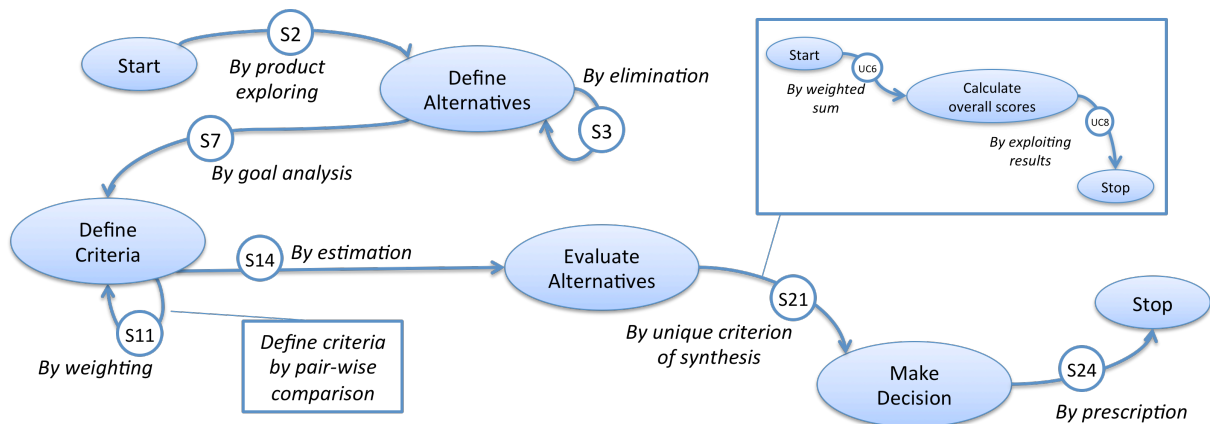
Start

S2

By product exploring

Define Alternatives

By elimination

S3

S7

By goal analysis

Start

UC6

By weighted sum

Calculate overall scores

UC8

By exploiting results

Stop

Define Criteria

S14

By estimation

Evaluate Alternatives

S21

By unique criterion of synthesis

S11

By weighting

Define criteria by pair-wise comparison

Make Decision

S24

Stop

By prescription